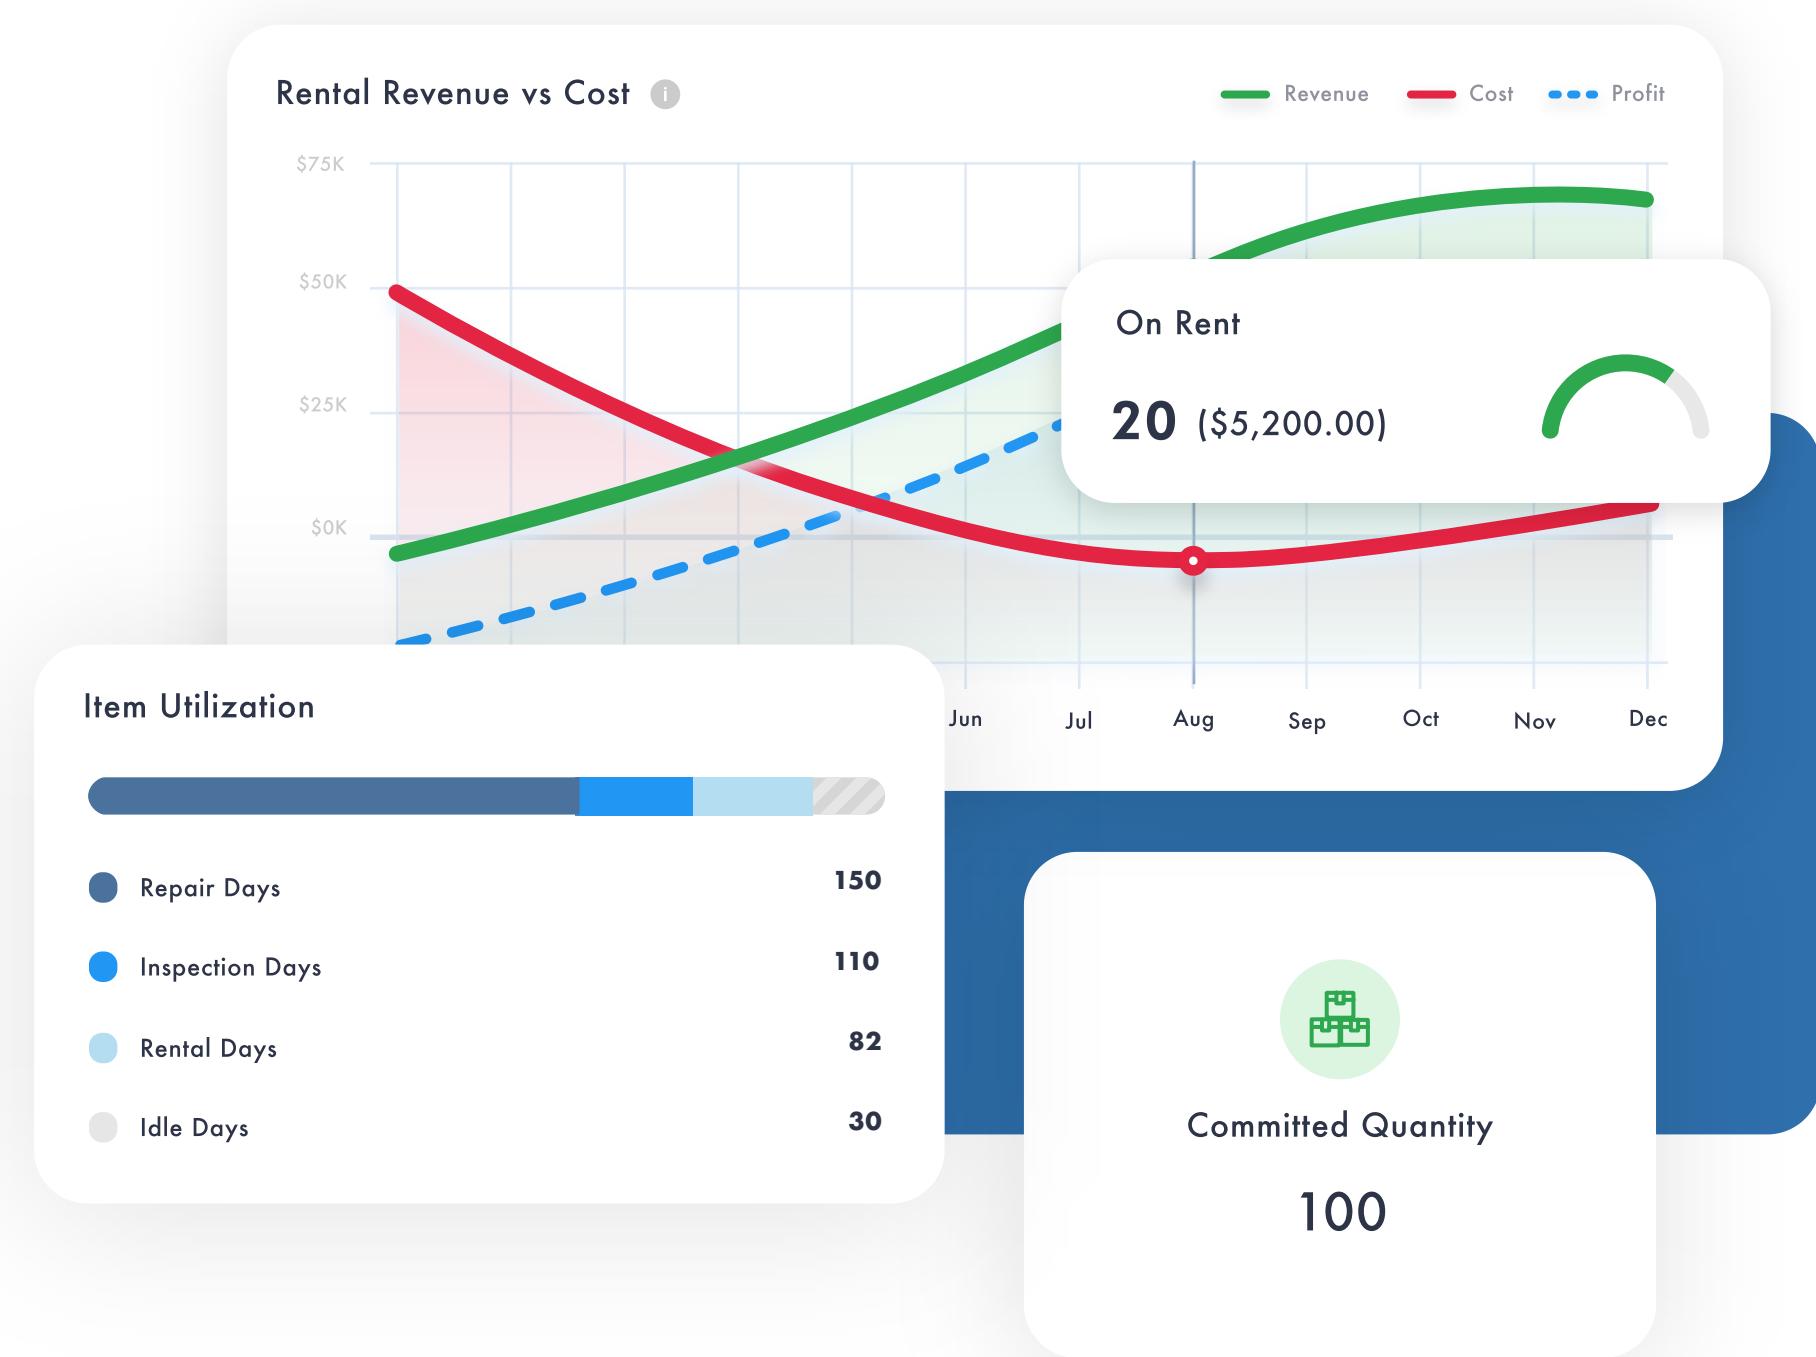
Rental Revenue vs Cost i

Revenue Cost Profit

$75K
$50K
$25K
$0K

Jun Jul Aug Sep Oct Nov Dec

On Rent

20 ($5,200.00)

Item Utilization

| | |
|---|---|
| Repair Days | 150 |
| Inspection Days | 110 |
| Rental Days | 82 |
| Idle Days | 30 |

Committed Quantity

100